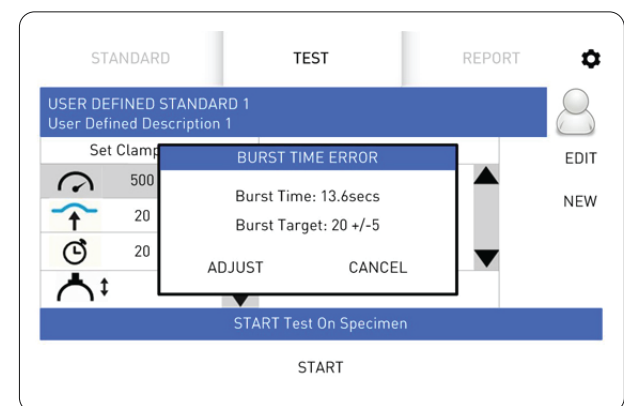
STANDARD TEST REPORT

USER DEFINED STANDARD 1
User Defined Description 1

Set Clamp

500

20

20

BURST TIME ERROR

Burst Time: 13.6secs

Burst Target: 20 +/-5

ADJUST CANCEL

EDIT

NEW

START Test On Specimen

START